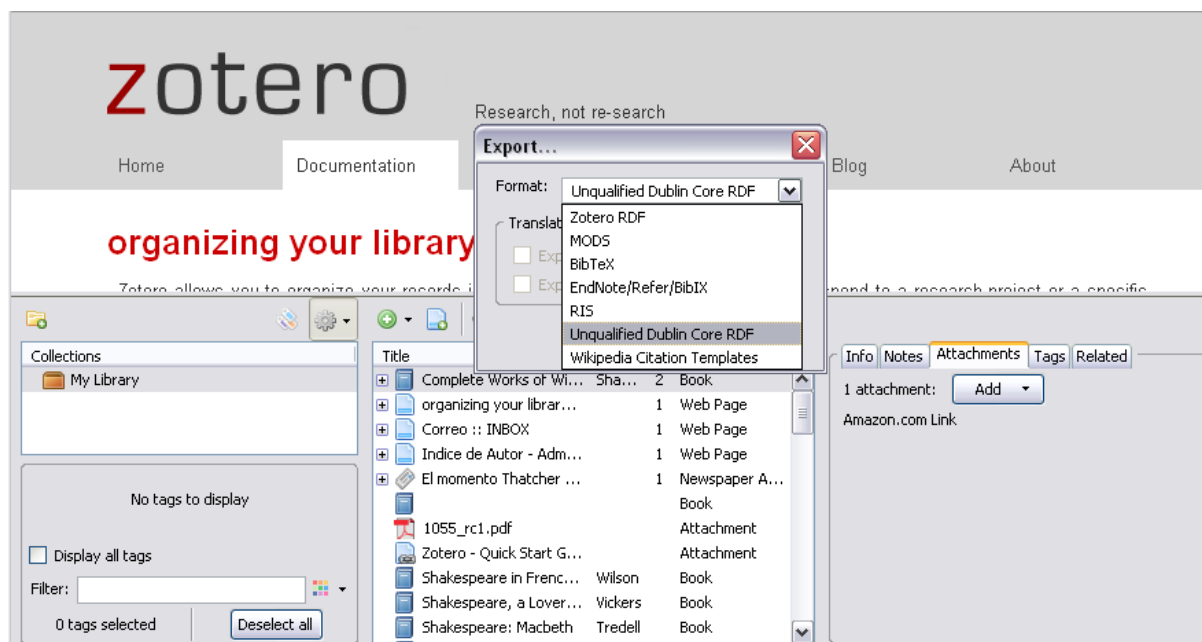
zotero

Research, not re-search

Home Documentation Blog About

organizing your library

Zotero allows you to organize your records i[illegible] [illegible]pend to a research project or a specific

Export...

Format: Unqualified Dublin Core RDF

Translat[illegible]

Exp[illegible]

Exp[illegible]

Zotero RDF
MODS
BibTeX
EndNote/Refer/BibIX
RIS
Unqualified Dublin Core RDF
Wikipedia Citation Templates

Collections

My Library

No tags to display

Display all tags

Filter:

0 tags selected

Deselect all

Title

| | | | |
|---|---|---|---|
| Complete Works of Wi... | Sha... | 2 | Book |
| organizing your librar... | | 1 | Web Page |
| Correo :: INBOX | | 1 | Web Page |
| Indice de Autor - Adm... | | 1 | Web Page |
| El momento Thatcher ... | | 1 | Newspaper A... |
| | | | Book |
| 1055_rc1.pdf | | | Attachment |
| Zotero - Quick Start G... | | | Attachment |
| Shakespeare in Frenc... | Wilson | | Book |
| Shakespeare, a Lover... | Vickers | | Book |
| Shakespeare: Macbeth | Tredell | | Book |

Info Notes Attachments Tags Related

1 attachment: Add

Amazon.com Link